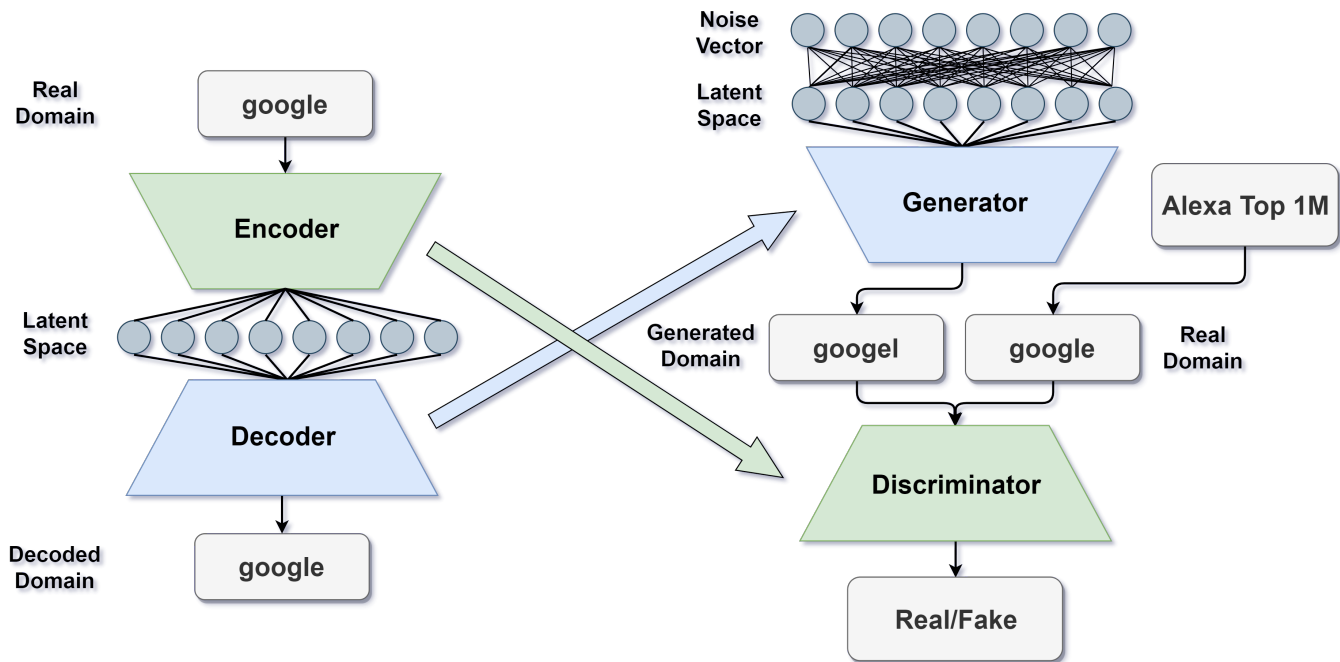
Real Domain

google

Encoder

Latent Space

Decoder

Decoded Domain

google

Noise Vector

Latent Space

Generator

Alexa Top 1M

Generated Domain

googel

google

Real Domain

Discriminator

Real/Fake